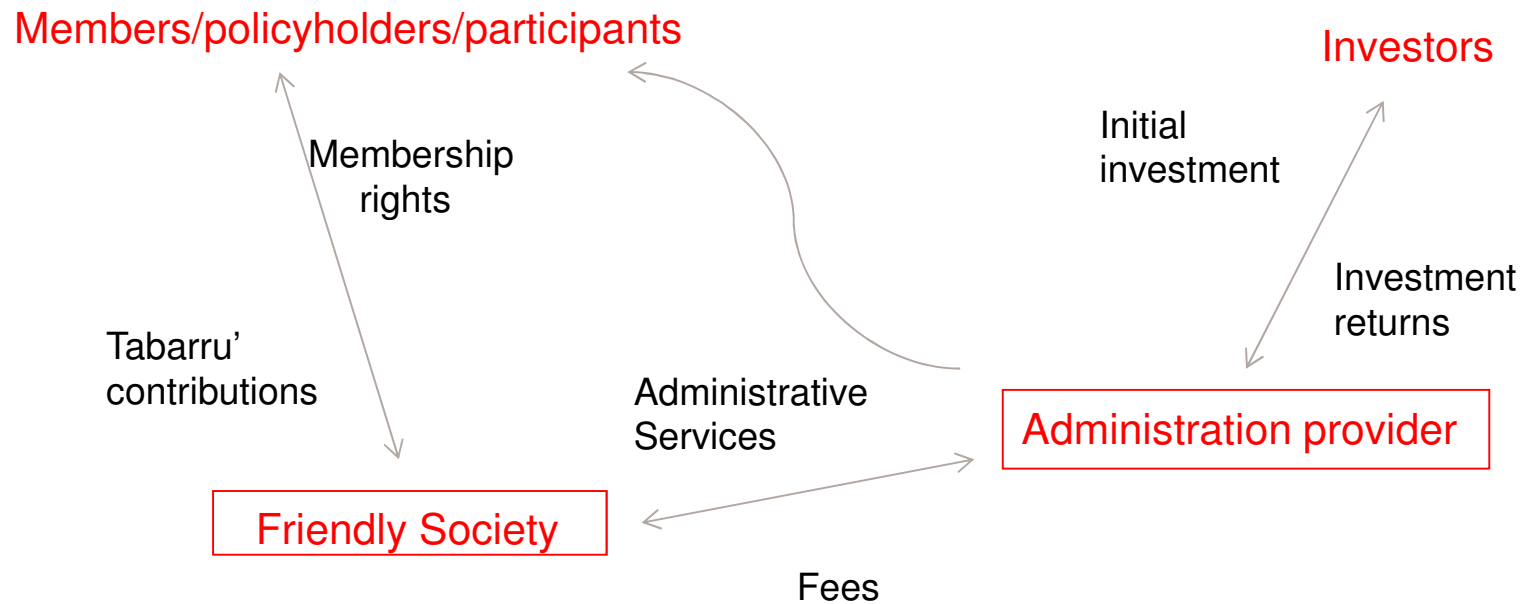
Members/policyholders/participants

Investors

Initial investment

Membership rights

Investment returns

Tabarru' contributions

Administrative Services

Administration provider

Friendly Society

Fees